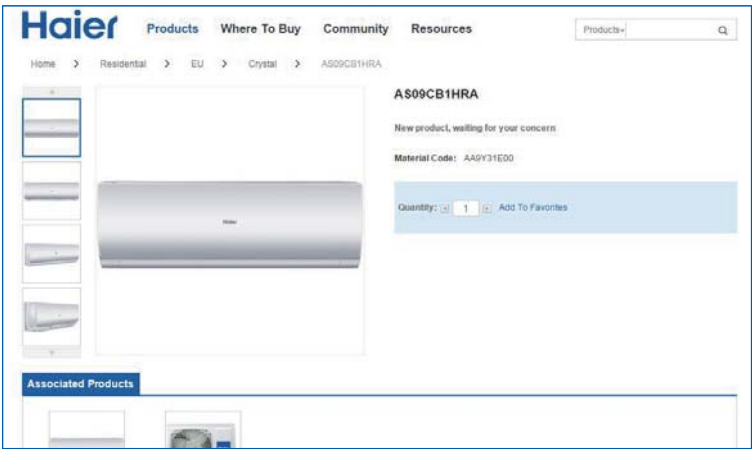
Haier Products Where To Buy Community Resources Products

Home > Residential > EU > Crystal > AS09CB1HRA

AS09CB1HRA

New product, waiting for your concern

Material Code: AA9Y31E00

Quantity: - 1 + Add To Favorites

Haier

Associated Products